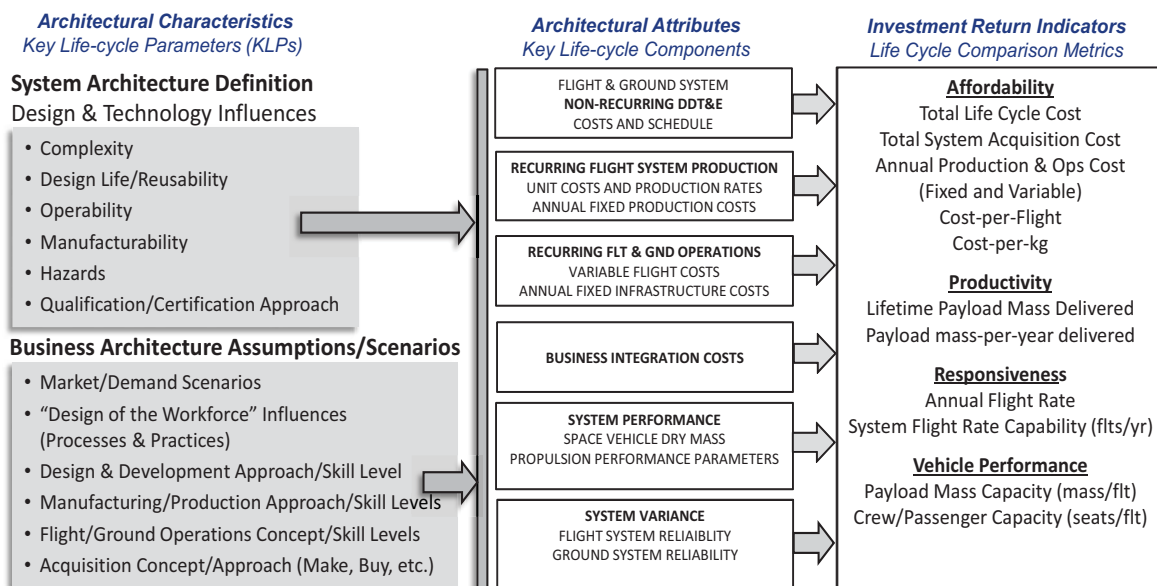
Architectural Characteristics
Key Life-cycle Parameters (KLPs)

System Architecture Definition
Design & Technology Influences

• Complexity
• Design Life/Reusability
• Operability
• Manufacturability
• Hazards
• Qualification/Certification Approach

Business Architecture Assumptions/Scenarios

• Market/Demand Scenarios
• "Design of the Workforce" Influences (Processes & Practices)
• Design & Development Approach/Skill Level
• Manufacturing/Production Approach/Skill Levels
• Flight/Ground Operations Concept/Skill Levels
• Acquisition Concept/Approach (Make, Buy, etc.)

Architectural Attributes
Key Life-cycle Components

FLIGHT & GROUND SYSTEM
NON-RECURRING DDT&E
COSTS AND SCHEDULE

RECURRING FLIGHT SYSTEM PRODUCTION
UNIT COSTS AND PRODUCTION RATES
ANNUAL FIXED PRODUCTION COSTS

RECURRING FLT & GND OPERATIONS
VARIABLE FLIGHT COSTS
ANNUAL FIXED INFRASTRUCTURE COSTS

BUSINESS INTEGRATION COSTS

SYSTEM PERFORMANCE
SPACE VEHICLE DRY MASS
PROPULSION PERFORMANCE PARAMETERS

SYSTEM VARIANCE
FLIGHT SYSTEM RELIAIBLITY
GROUND SYSTEM RELIABILITY

Investment Return Indicators
Life Cycle Comparison Metrics

Affordability
Total Life Cycle Cost
Total System Acquisition Cost
Annual Production & Ops Cost (Fixed and Variable)
Cost-per-Flight
Cost-per-kg

Productivity
Lifetime Payload Mass Delivered
Payload mass-per-year delivered

Responsiveness
Annual Flight Rate
System Flight Rate Capability (flts/yr)

Vehicle Performance
Payload Mass Capacity (mass/flt)
Crew/Passenger Capacity (seats/flt)